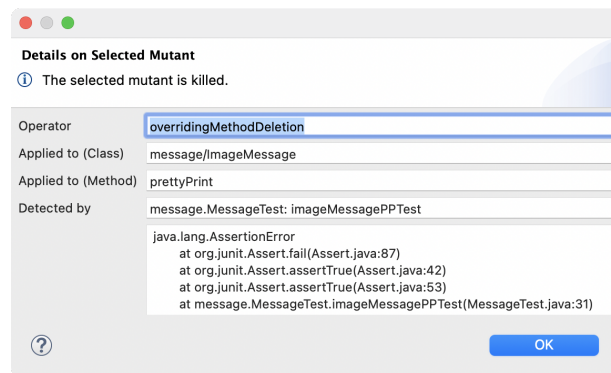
Details on Selected Mutant

ⓘ The selected mutant is killed.

| | |
|---|---|
| Operator | overridingMethodDeletion |
| Applied to (Class) | message/ImageMessage |
| Applied to (Method) | prettyPrint |
| Detected by | message.MessageTest: imageMessagePPTest |

java.lang.AssertionError
at org.junit.Assert.fail(Assert.java:87)
at org.junit.Assert.assertTrue(Assert.java:42)
at org.junit.Assert.assertTrue(Assert.java:53)
at message.MessageTest.imageMessagePPTest(MessageTest.java:31)

?

OK